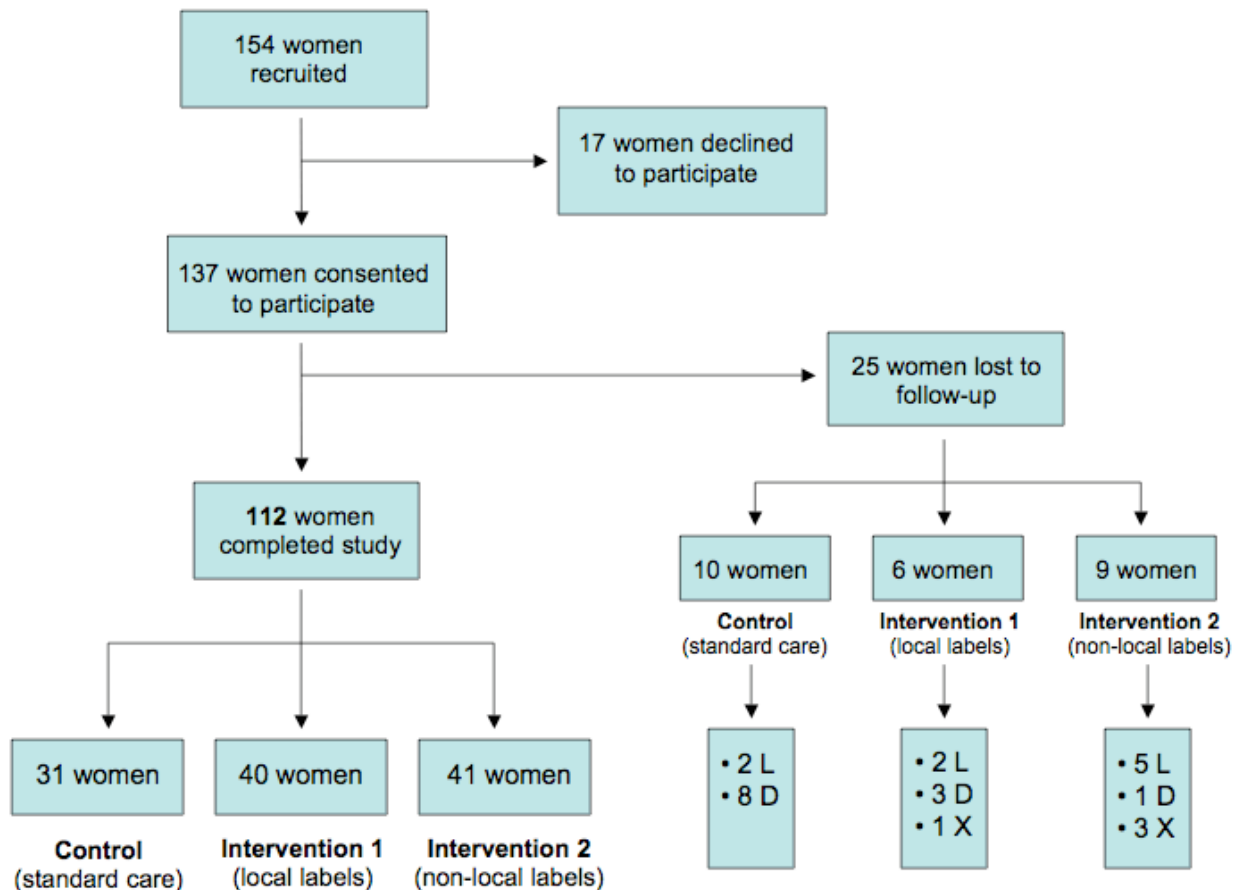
154 women recruited

17 women declined to participate

137 women consented to participate

25 women lost to follow-up

**112** women completed study

10 women

**Control**
(standard care)

• 2 L
• 8 D

6 women

**Intervention 1**
(local labels)

• 2 L
• 3 D
• 1 X

9 women

**Intervention 2**
(non-local labels)

• 5 L
• 1 D
• 3 X

31 women

**Control**
(standard care)

40 women

**Intervention 1**
(local labels)

41 women

**Intervention 2**
(non-local labels)